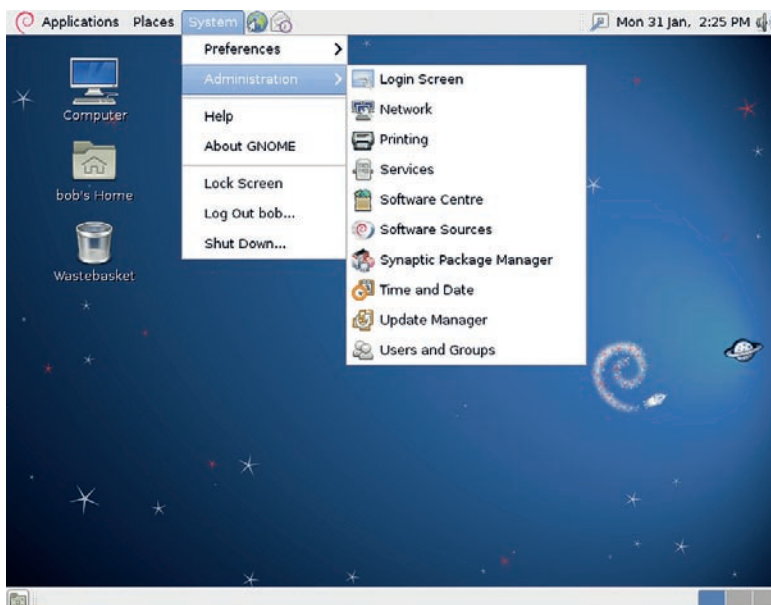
Applications Places System

Mon 31 Jan, 2:25 PM

Preferences

Administration

Help

About GNOME

Lock Screen

Log Out bob...

Shut Down...

Login Screen

Network

Printing

Services

Software Centre

Software Sources

Synaptic Package Manager

Time and Date

Update Manager

Users and Groups

Computer

bob's Home

Wastebasket